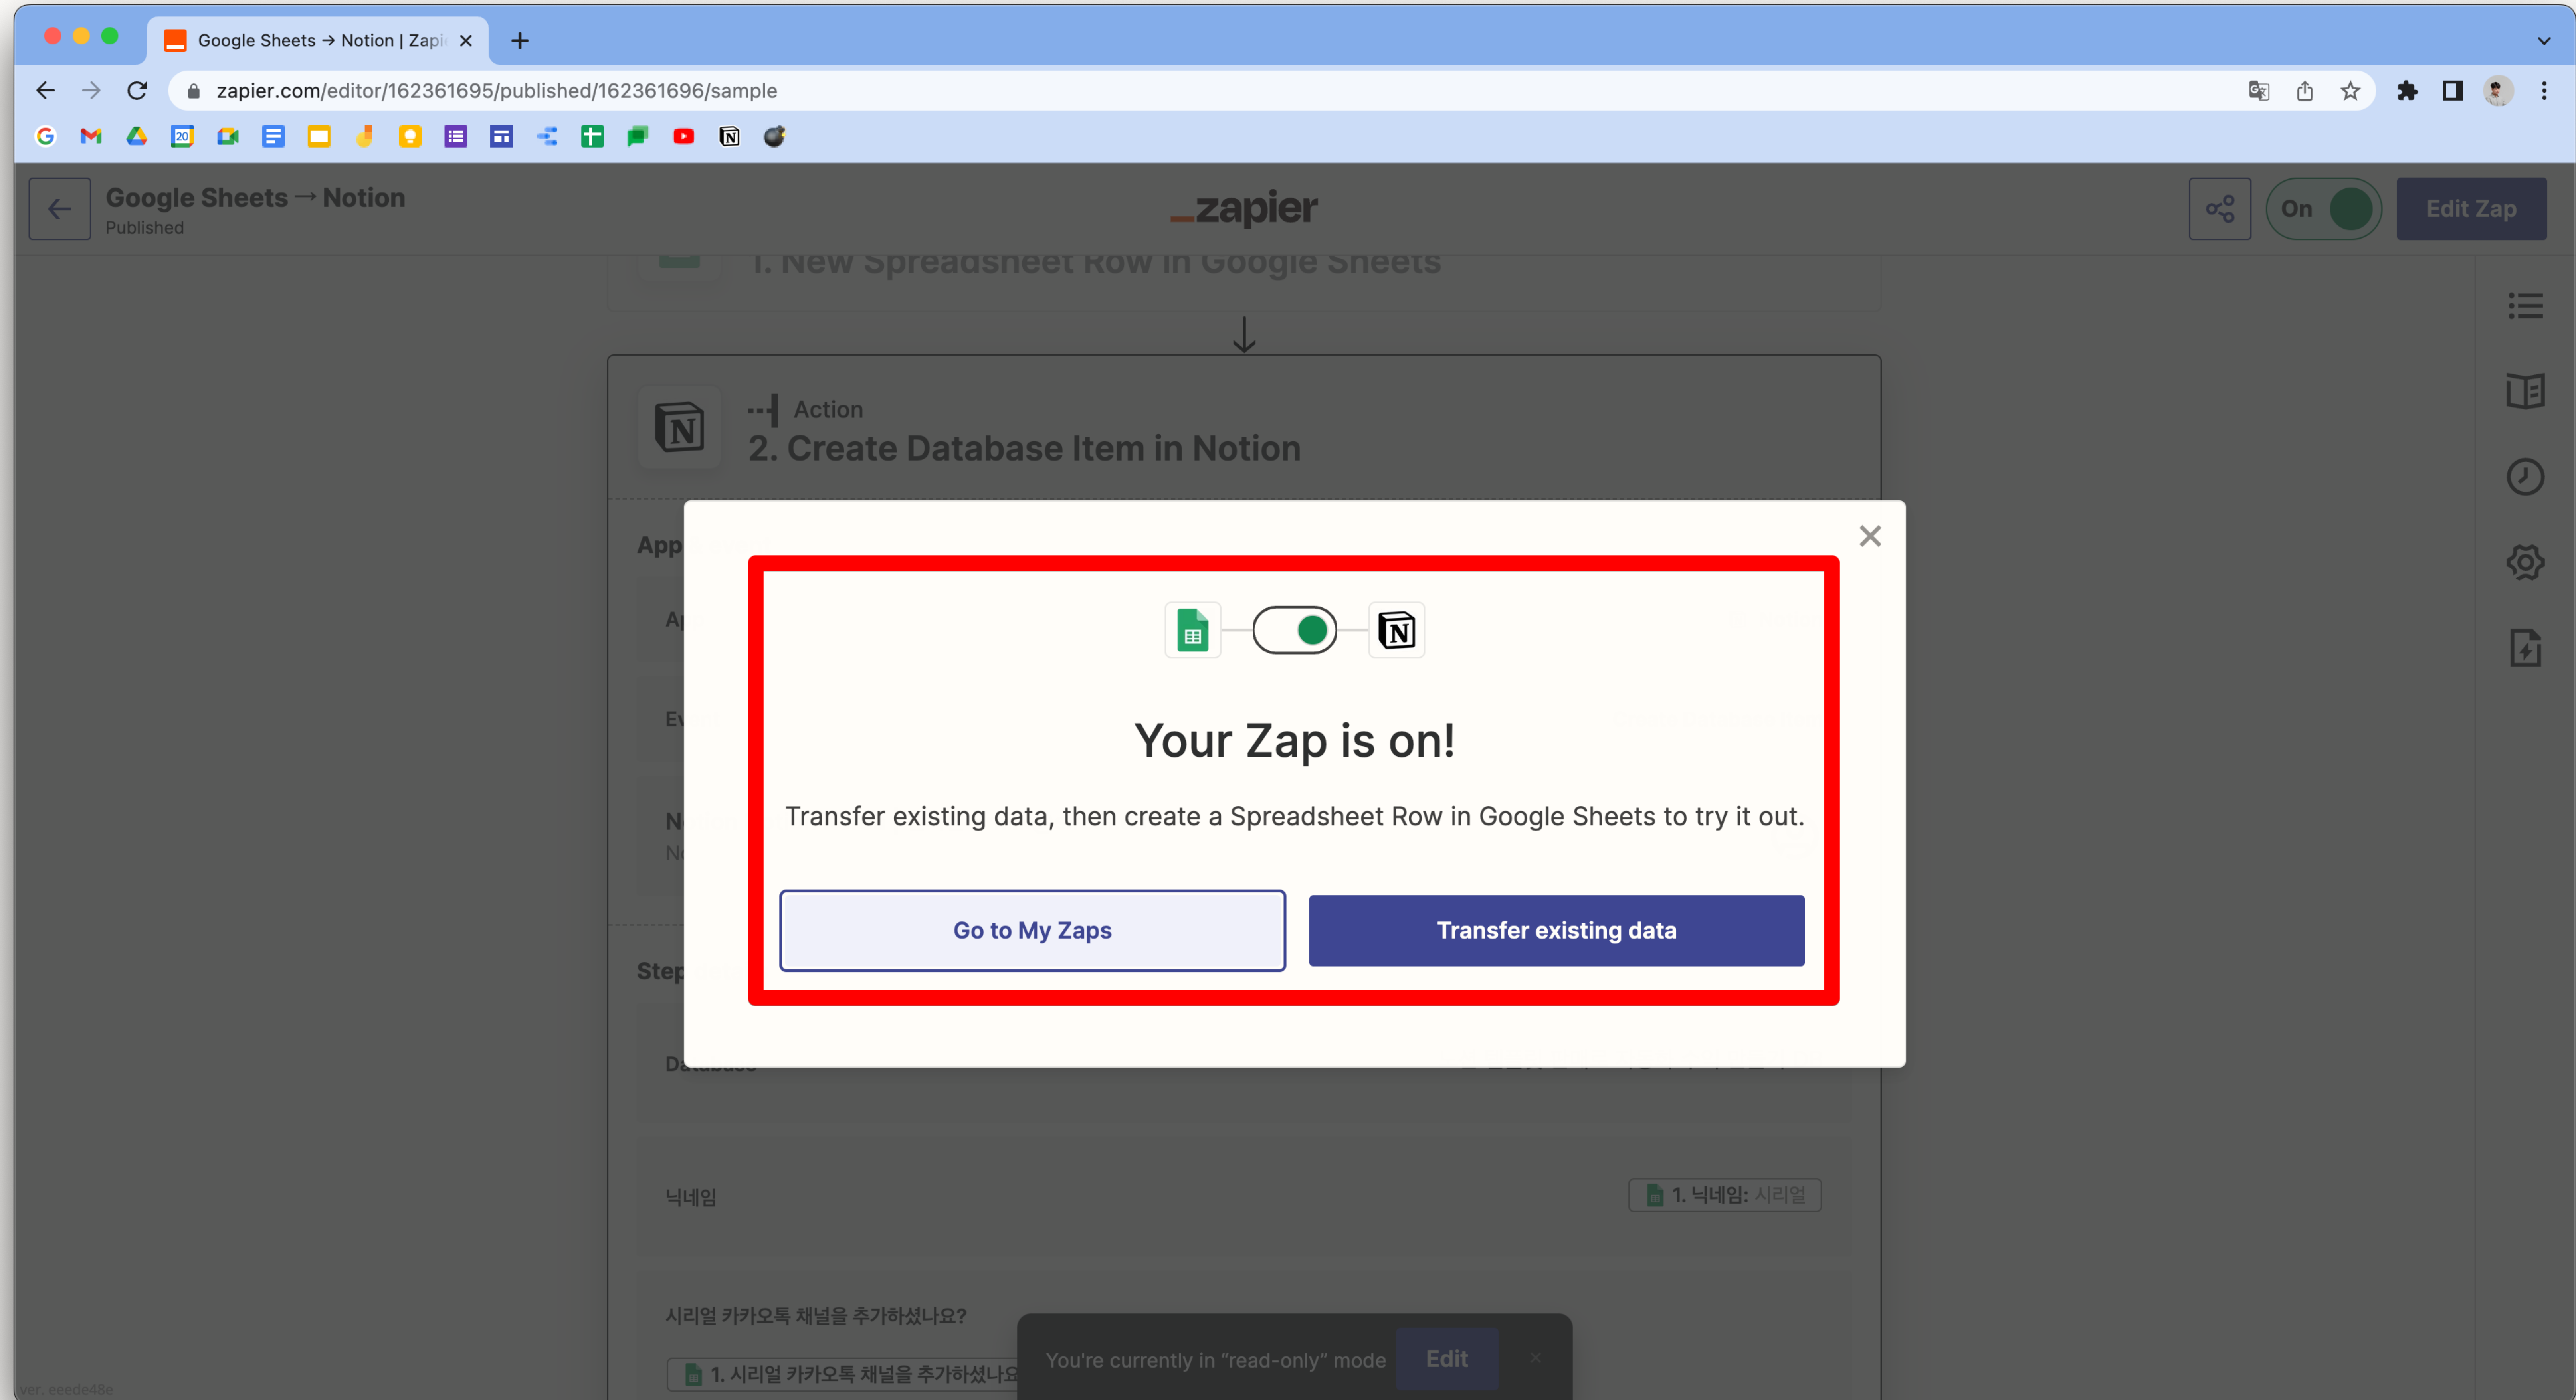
Google Sheets → Notion | Zapi ×

zapier.com/editor/162361695/published/162361696/sample

Google Sheets → Notion
Published

zapier

On

Edit Zap

1. New Spreadsheet Row in Google Sheets

Action
2. Create Database Item in Notion

App

A

E

N
N

Step

Database

Your Zap is on!

Transfer existing data, then create a Spreadsheet Row in Google Sheets to try it out.

Go to My Zaps

Transfer existing data

닉네임

1. 닉네임: 시리얼

시리얼 카카오톡 채널을 추가하셨나요?

1. 시리얼 카카오톡 채널을 추가하셨나요

You're currently in "read-only" mode

Edit

ver. eeede48e